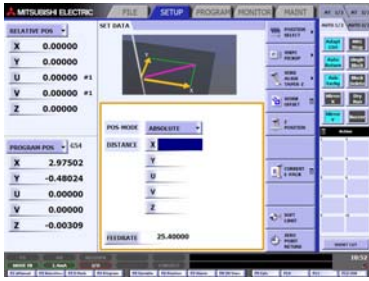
MITSUBISHI ELECTRIC
FILE
SETUP
PROGRAM
MONITOR
MAINT

RELATIVE POS
X 0.00000
Y 0.00000
U 0.00000 #1
V 0.00000 #1
Z 0.00000

SET DATA

POSITION SELECT
WORK PICKUP
WIRE ALIGN TAPER
WORK OFFSET
POSITION
CURRENT
SOFT LIMIT
ZERO POINT RETURN

PROGRAM POS G54
X 2.97502
Y -0.48024
U 0.00000
V 0.00000
Z -0.00309

POS MODE ABSOLUTE
DISTANCE X
Y
U
V
Z

FEEDRATE 25.40000

10:52